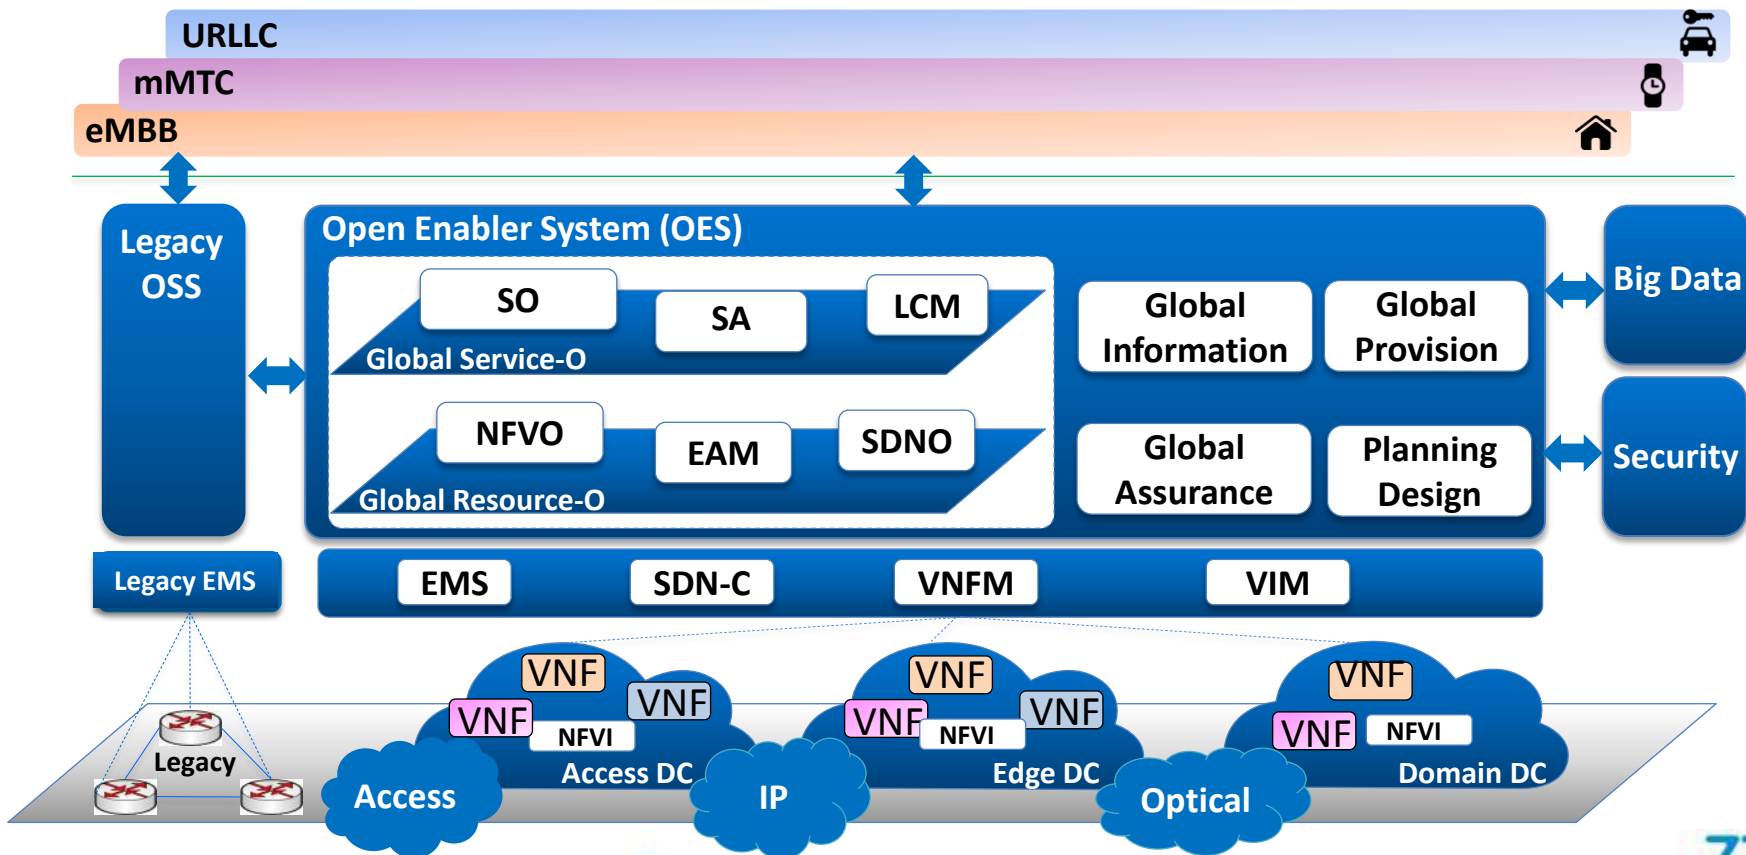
URLLC

mMTC

eMBB

Legacy OSS

Open Enabler System (OES)

SO

SA

LCM

Global Service-O

NFVO

EAM

SDNO

Global Resource-O

Global Information

Global Provision

Global Assurance

Planning Design

Big Data

Security

Legacy EMS

EMS

SDN-C

VNFM

VIM

VNF

VNF

VNF

NFVI

Access DC

VNF

VNF

VNF

NFVI

Edge DC

VNF

VNF

NFVI

Domain DC

Legacy

Access

IP

Optical